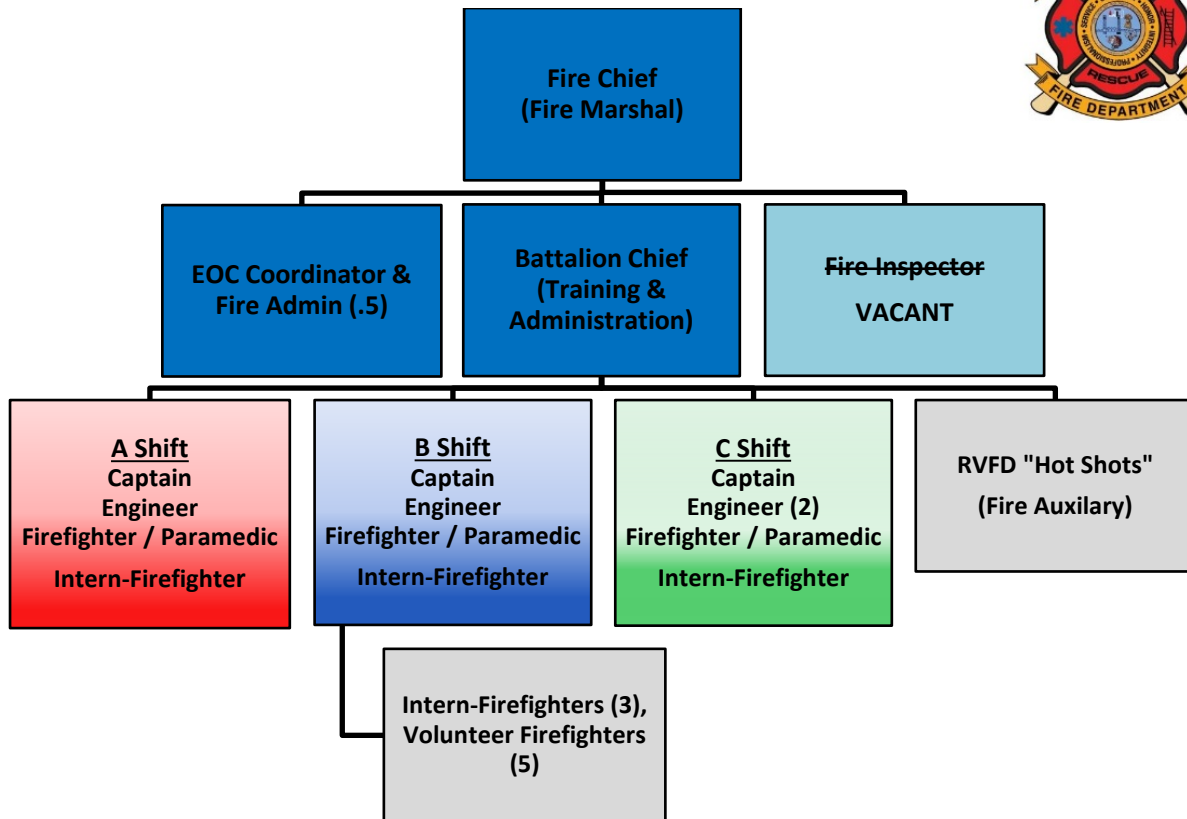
Fire Chief
(Fire Marshal)

EOC Coordinator & Fire Admin (.5)

Battalion Chief
(Training & Administration)

~~Fire Inspector~~
VACANT

A Shift
Captain
Engineer
Firefighter / Paramedic
Intern-Firefighter

B Shift
Captain
Engineer
Firefighter / Paramedic
Intern-Firefighter

C Shift
Captain
Engineer (2)
Firefighter / Paramedic
Intern-Firefighter

RVFD "Hot Shots"
(Fire Auxilary)

Intern-Firefighters (3), Volunteer Firefighters (5)

RESCUE
FIRE DEPARTMENT